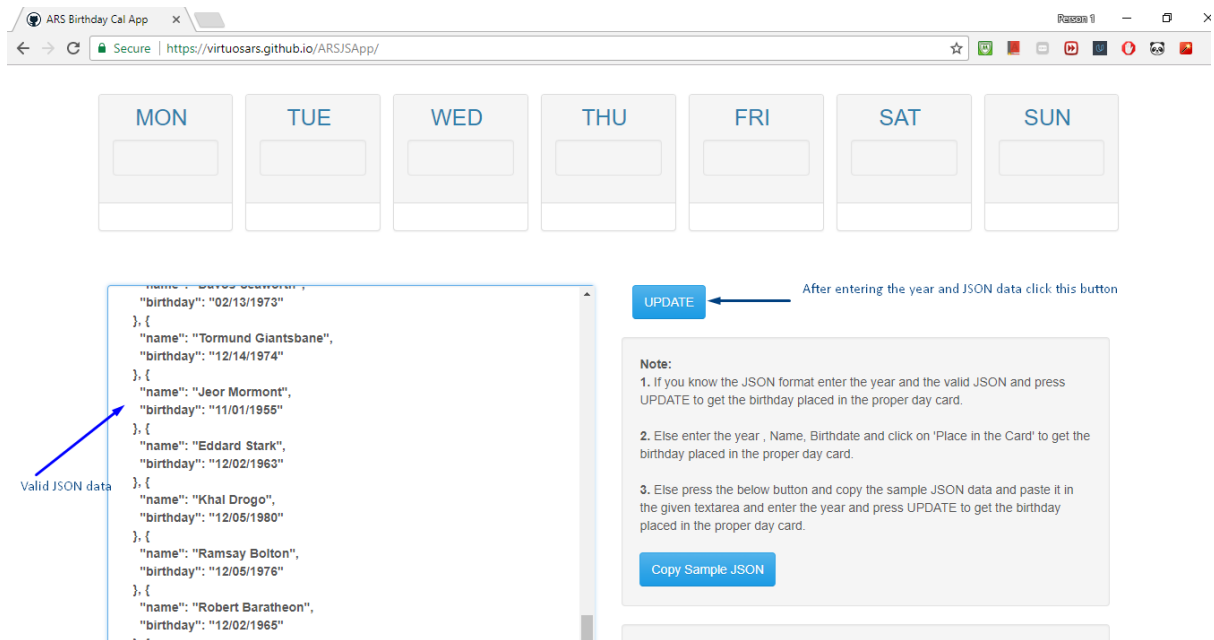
ARS Birthday Cal App ×

Person 1

Secure | https://virtuosars.github.io/ARSJSApp/

MON

TUE

WED

THU

FRI

SAT

SUN

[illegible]
"birthday": "02/13/1973"
}, {
"name": "Tormund Giantsbane",
"birthday": "12/14/1974"
}, {
"name": "Jeor Mormont",
"birthday": "11/01/1955"
}, {
"name": "Eddard Stark",
"birthday": "12/02/1963"
}, {
"name": "Khal Drogo",
"birthday": "12/05/1980"
}, {
"name": "Ramsay Bolton",
"birthday": "12/05/1976"
}, {
"name": "Robert Baratheon",
"birthday": "12/02/1965"

Valid JSON data

UPDATE

After entering the year and JSON data click this button

Note:
1. If you know the JSON format enter the year and the valid JSON and press UPDATE to get the birthday placed in the proper day card.

2. Else enter the year , Name, Birthdate and click on 'Place in the Card' to get the birthday placed in the proper day card.

3. Else press the below button and copy the sample JSON data and paste it in the given textarea and enter the year and press UPDATE to get the birthday placed in the proper day card.

Copy Sample JSON